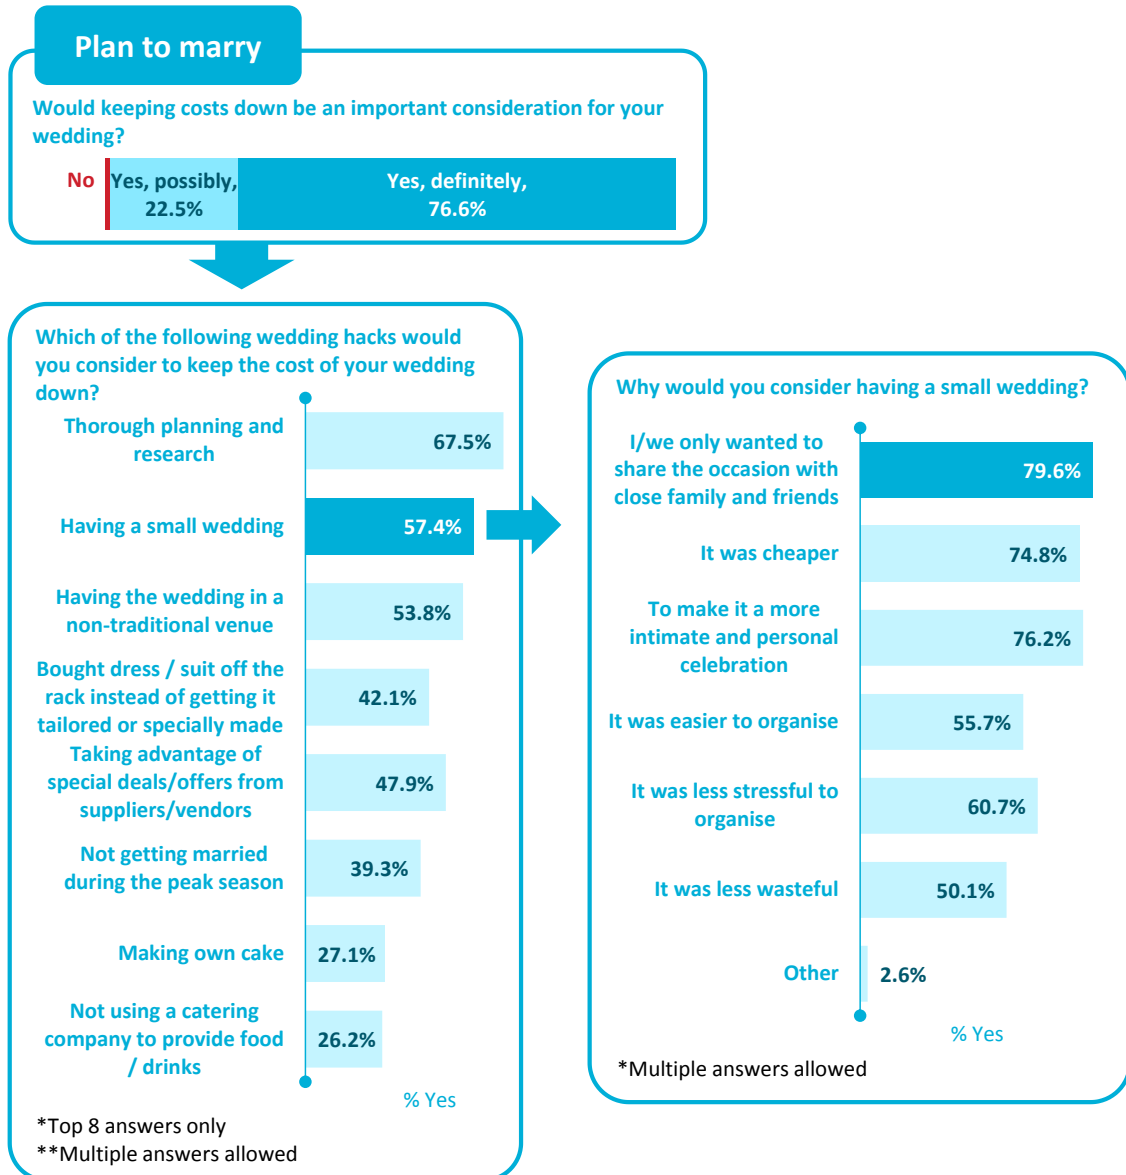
Plan to marry

Would keeping costs down be an important consideration for your wedding?

No

Yes, possibly, 22.5%

Yes, definitely, 76.6%

Which of the following wedding hacks would you consider to keep the cost of your wedding down?

| | |
|---|---|
| Thorough planning and research | 67.5% |
| Having a small wedding | 57.4% |
| Having the wedding in a non-traditional venue | 53.8% |
| Bought dress / suit off the rack instead of getting it tailored or specially made | 42.1% |
| Taking advantage of special deals/offers from suppliers/vendors | 47.9% |
| Not getting married during the peak season | 39.3% |
| Making own cake | 27.1% |
| Not using a catering company to provide food / drinks | 26.2% |

% Yes

*Top 8 answers only
**Multiple answers allowed

Why would you consider having a small wedding?

| | |
|---|---|
| I/we only wanted to share the occasion with close family and friends | 79.6% |
| It was cheaper | 74.8% |
| To make it a more intimate and personal celebration | 76.2% |
| It was easier to organise | 55.7% |
| It was less stressful to organise | 60.7% |
| It was less wasteful | 50.1% |
| Other | 2.6% |

% Yes

*Multiple answers allowed